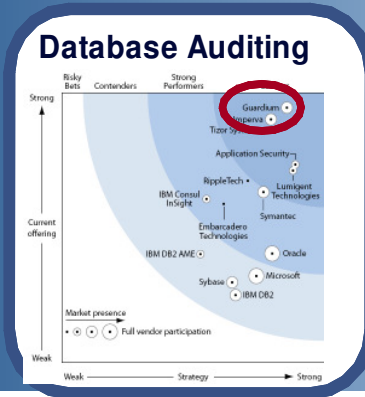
Database Auditing

Risky Bets
Contenders
Strong Performers

Strong
Current offering
Weak

Guardium
Imperva
Tizor Sys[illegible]
Application Security
Lumigent Technologies
RippleTech
Symantec
IBM Consul InSight
Embarcadero Technologies
IBM DB2 AME
Oracle
Microsoft
Sybase
IBM DB2

Market presence
Full vendor participation

Weak
Strategy
Strong